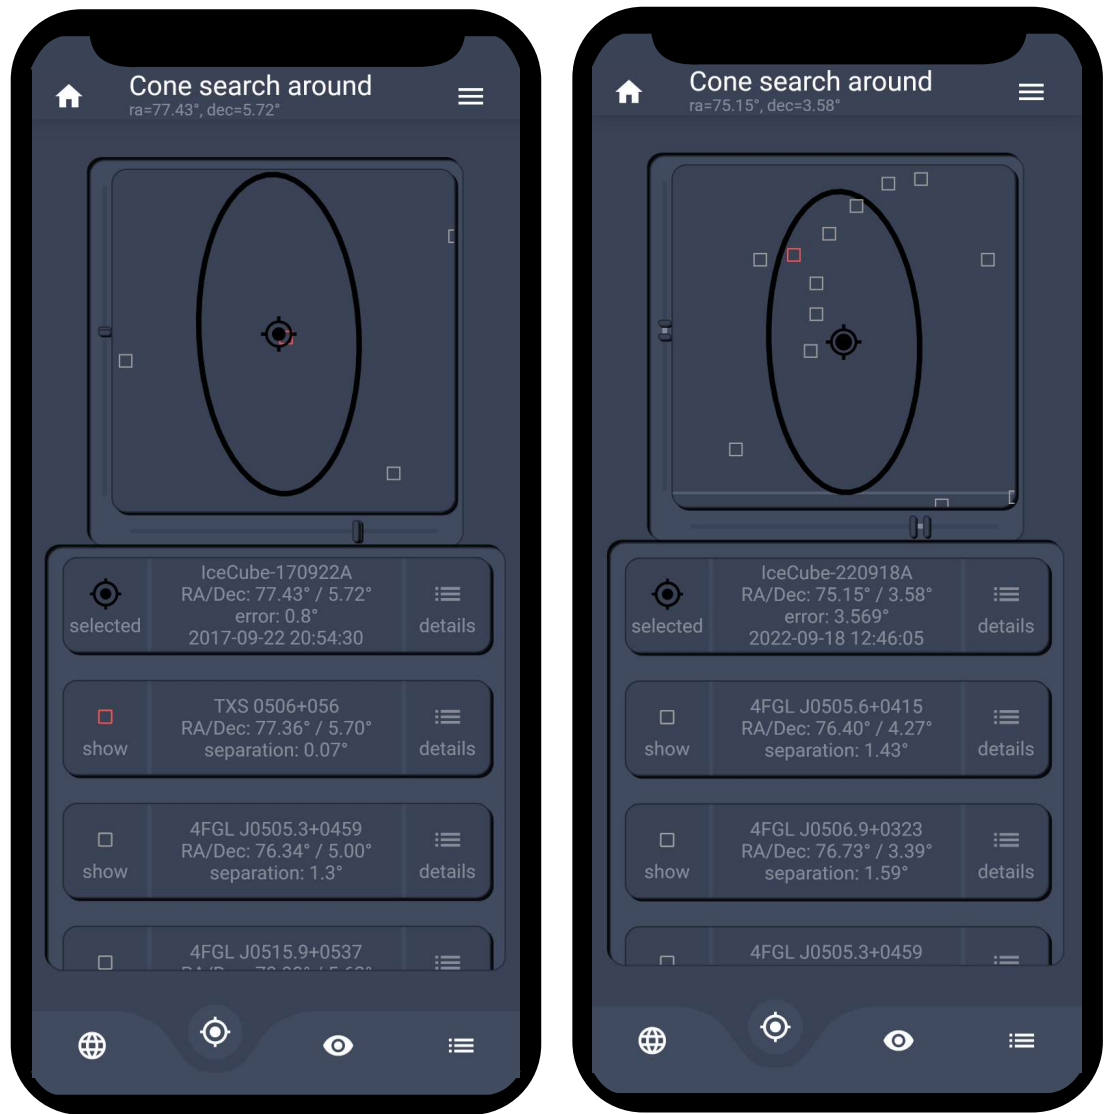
Cone search around
ra=77.43°, dec=5.72°

selected
IceCube-170922A
RA/Dec: 77.43° / 5.72°
error: 0.8°
2017-09-22 20:54:30
details

show
TXS 0506+056
RA/Dec: 77.36° / 5.70°
separation: 0.07°
details

show
4FGL J0505.3+0459
RA/Dec: 76.34° / 5.00°
separation: 1.3°
details

4FGL J0515.9+0537
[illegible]

Cone search around
ra=75.15°, dec=3.58°

selected
IceCube-220918A
RA/Dec: 75.15° / 3.58°
error: 3.569°
2022-09-18 12:46:05
details

show
4FGL J0505.6+0415
RA/Dec: 76.40° / 4.27°
separation: 1.43°
details

show
4FGL J0506.9+0323
RA/Dec: 76.73° / 3.39°
separation: 1.59°
details

4FGL J0505.3+0459